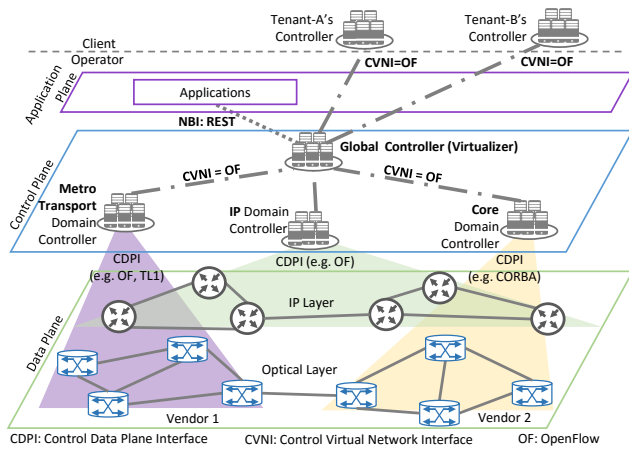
Tenant-A's Controller

Tenant-B's Controller

Client

Operator

CVNI=OF

CVNI=OF

Application Plane

Applications

NBI: REST

Global Controller (Virtualizer)

Control Plane

CVNI = OF

CVNI = OF

Metro Transport Domain Controller

IP Domain Controller

Core Domain Controller

CDPI (e.g. OF, TL1)

CDPI (e.g. OF)

CDPI (e.g. CORBA)

IP Layer

Data Plane

Optical Layer

Vendor 1

Vendor 2

CDPI: Control Data Plane Interface

CVNI: Control Virtual Network Interface

OF: OpenFlow